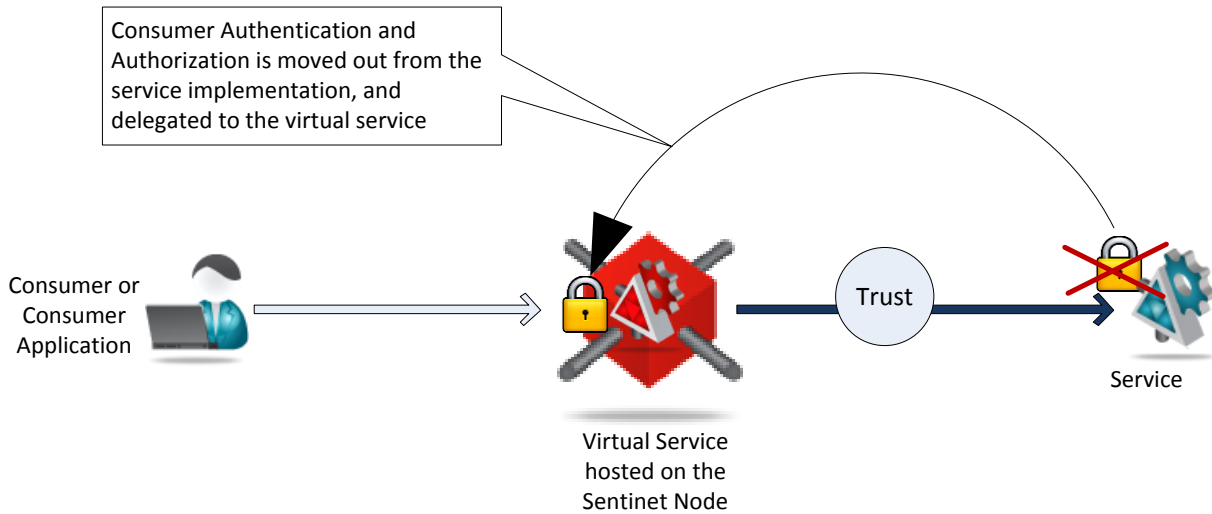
Consumer Authentication and Authorization is moved out from the service implementation, and delegated to the virtual service

Consumer or Consumer Application

Trust

Service

Virtual Service hosted on the Sentinet Node